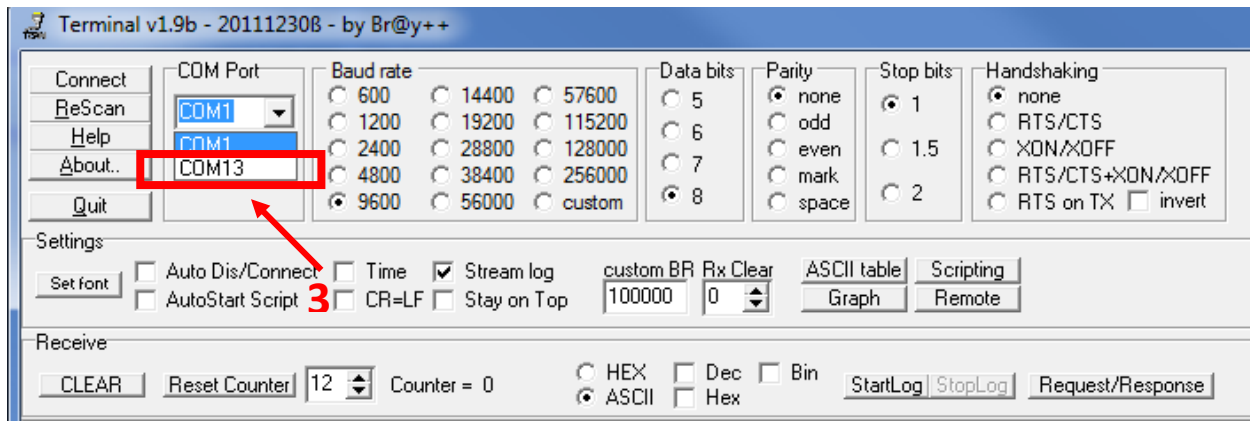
Terminal v1.9b - 20111230ß - by Br@y++

Connect
ReScan
Help
About..
Quit

COM Port
COM1
COM1
COM13

Baud rate
600
1200
2400
4800
9600
14400
19200
28800
38400
56000
57600
115200
128000
256000
custom

Data bits
5
6
7
8

Parity
none
odd
even
mark
space

Stop bits
1
1.5
2

Handshaking
none
RTS/CTS
XON/XOFF
RTS/CTS+XON/XOFF
RTS on TX
invert

Settings
Set font
Auto Dis/Connect
AutoStart Script
3
Time
CR=LF
Stream log
Stay on Top
custom BR
100000
Rx Clear
0
ASCII table
Graph
Scripting
Remote

Receive
CLEAR
Reset Counter
12
Counter = 0
HEX
ASCII
Dec
Hex
Bin
StartLog
StopLog
Request/Response